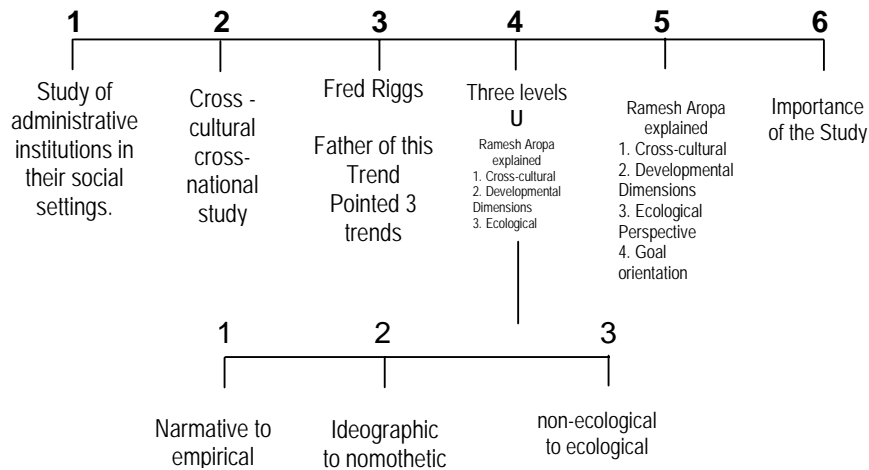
1

Study of administrative institutions in their social settings.

2

Cross - cultural cross-national study

3

Fred Riggs

Father of this Trend Pointed 3 trends

4

Three levels
U

Ramesh Aropa explained
1. Cross-cultural
2. Developmental Dimensions
3. Ecological

5

Ramesh Aropa explained
1. Cross-cultural
2. Developmental Dimensions
3. Ecological Perspective
4. Goal orientation

6

Importance of the Study

1

Narmative to empirical

2

Ideographic to nomothetic

3

non-ecological to ecological